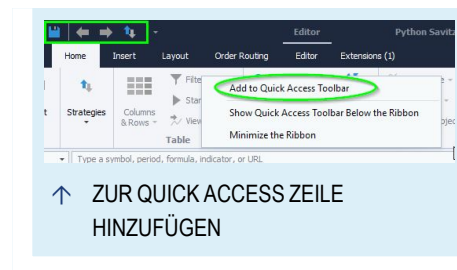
Editor

Python Savitz

Home

Insert

Layout

Order Routing

Editor

Extensions (1)

Strategies

Columns & Rows

Filte

Star

Table

Add to Quick Access Toolbar

Show Quick Access Toolbar Below the Ribbon

Minimize the Ribbon

Type a symbol, period, formula, indicator, or URL

↑ ZUR QUICK ACCESS ZEILE HINZUFÜGEN